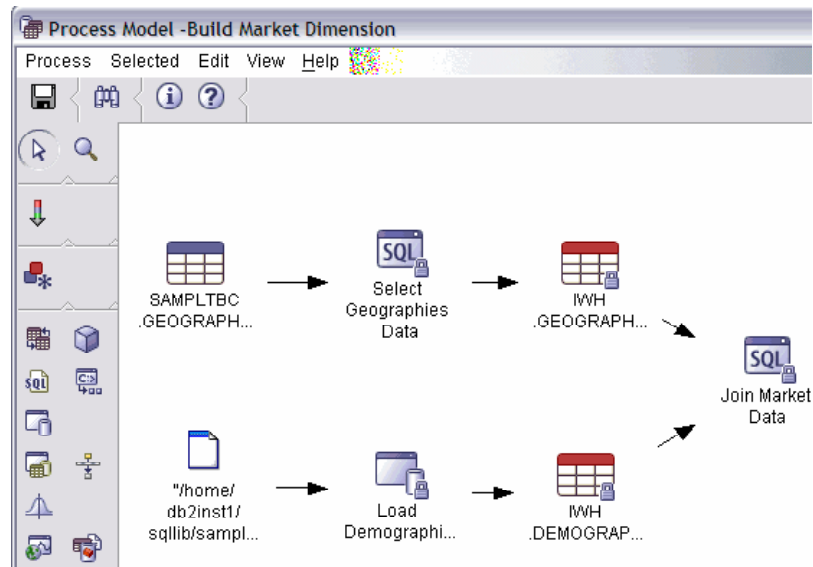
Process Model -Build Market Dimension

Process Selected Edit View Help

SQL

SAMPLTBC .GEOGRAPH...

SQL

Select Geographies Data

IWH .GEOGRAPH...

SQL

Join Market Data

"/home/ db2inst1/ sqllib/sampl...

Load Demographi...

IWH .DEMOGRAP...